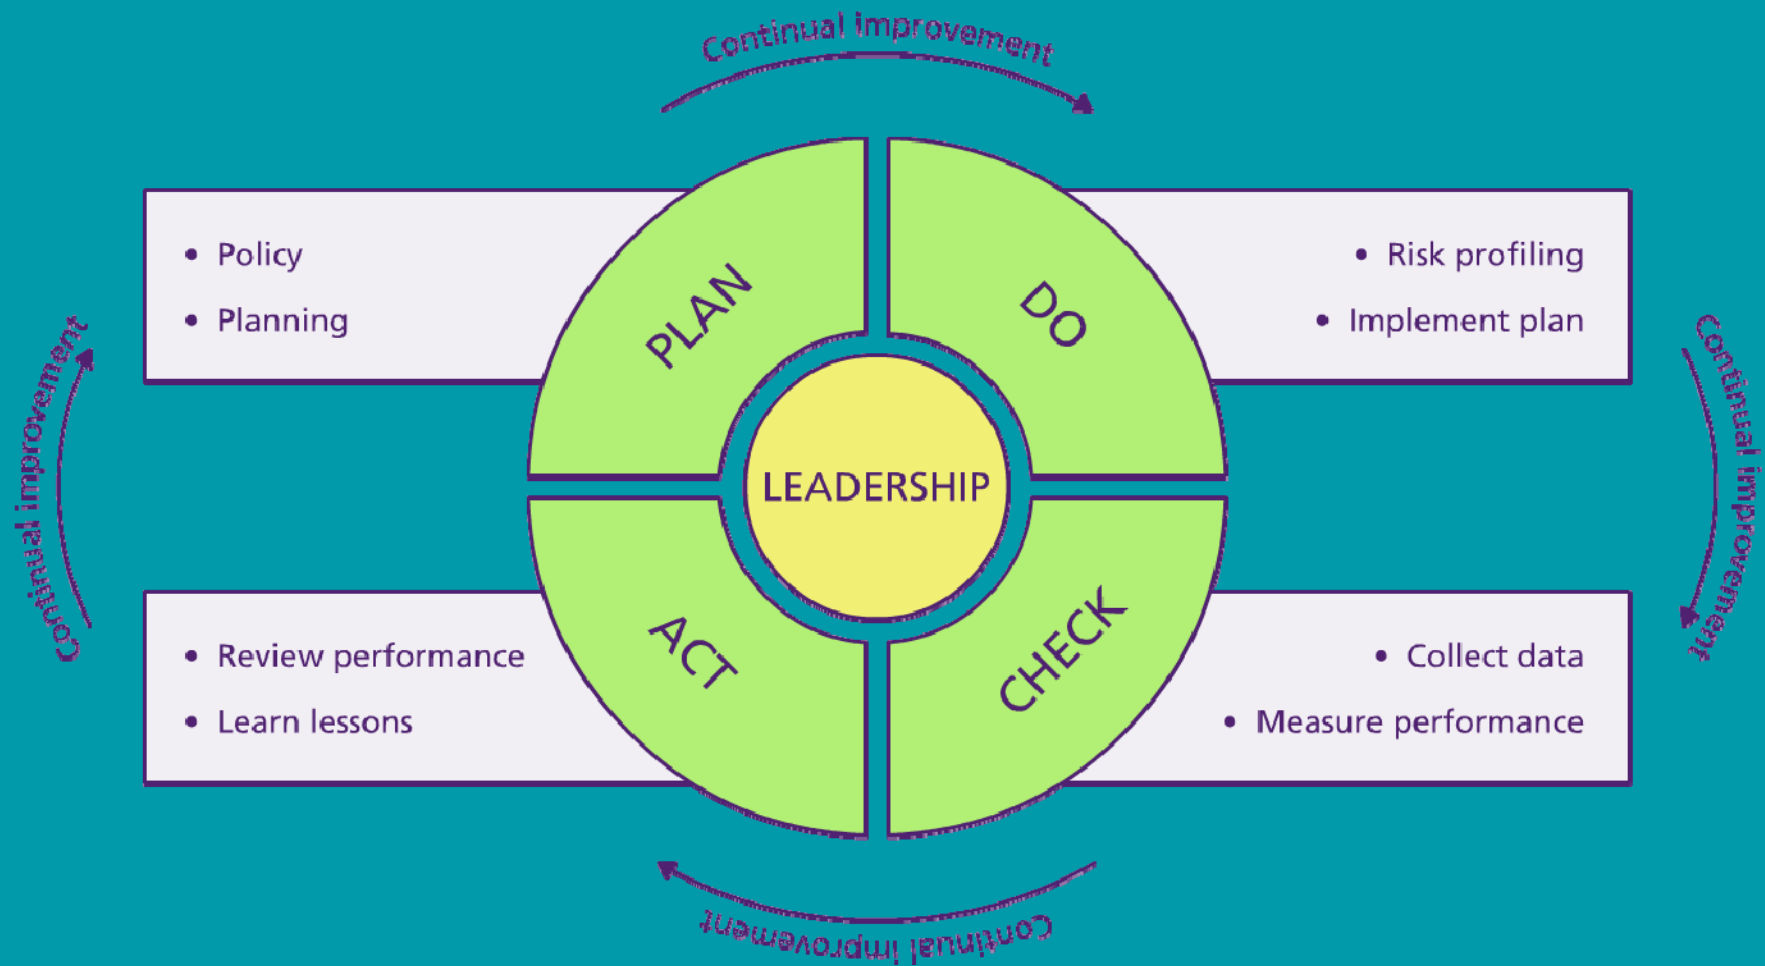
Continual improvement

- Policy
- Planning

PLAN

DO

- Risk profiling
- Implement plan

Continual improvement

LEADERSHIP

Continual improvement

- Review performance
- Learn lessons

ACT

CHECK

- Collect data
- Measure performance

Continual improvement